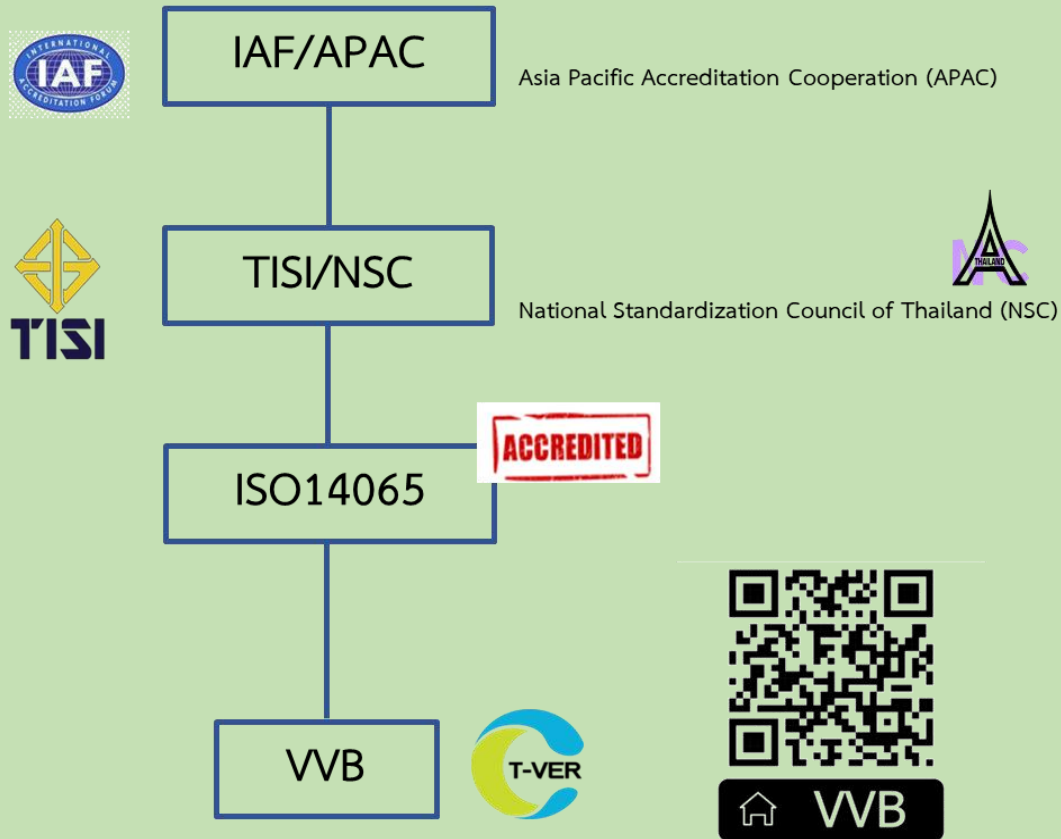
INTERNATIONAL IAF ACCREDITATION FORUM

IAF/APAC

Asia Pacific Accreditation Cooperation (APAC)

TISI

TISI/NSC

NAC THAILAND

National Standardization Council of Thailand (NSC)

ACCREDITED

ISO14065

VVB

T-VER

VVB